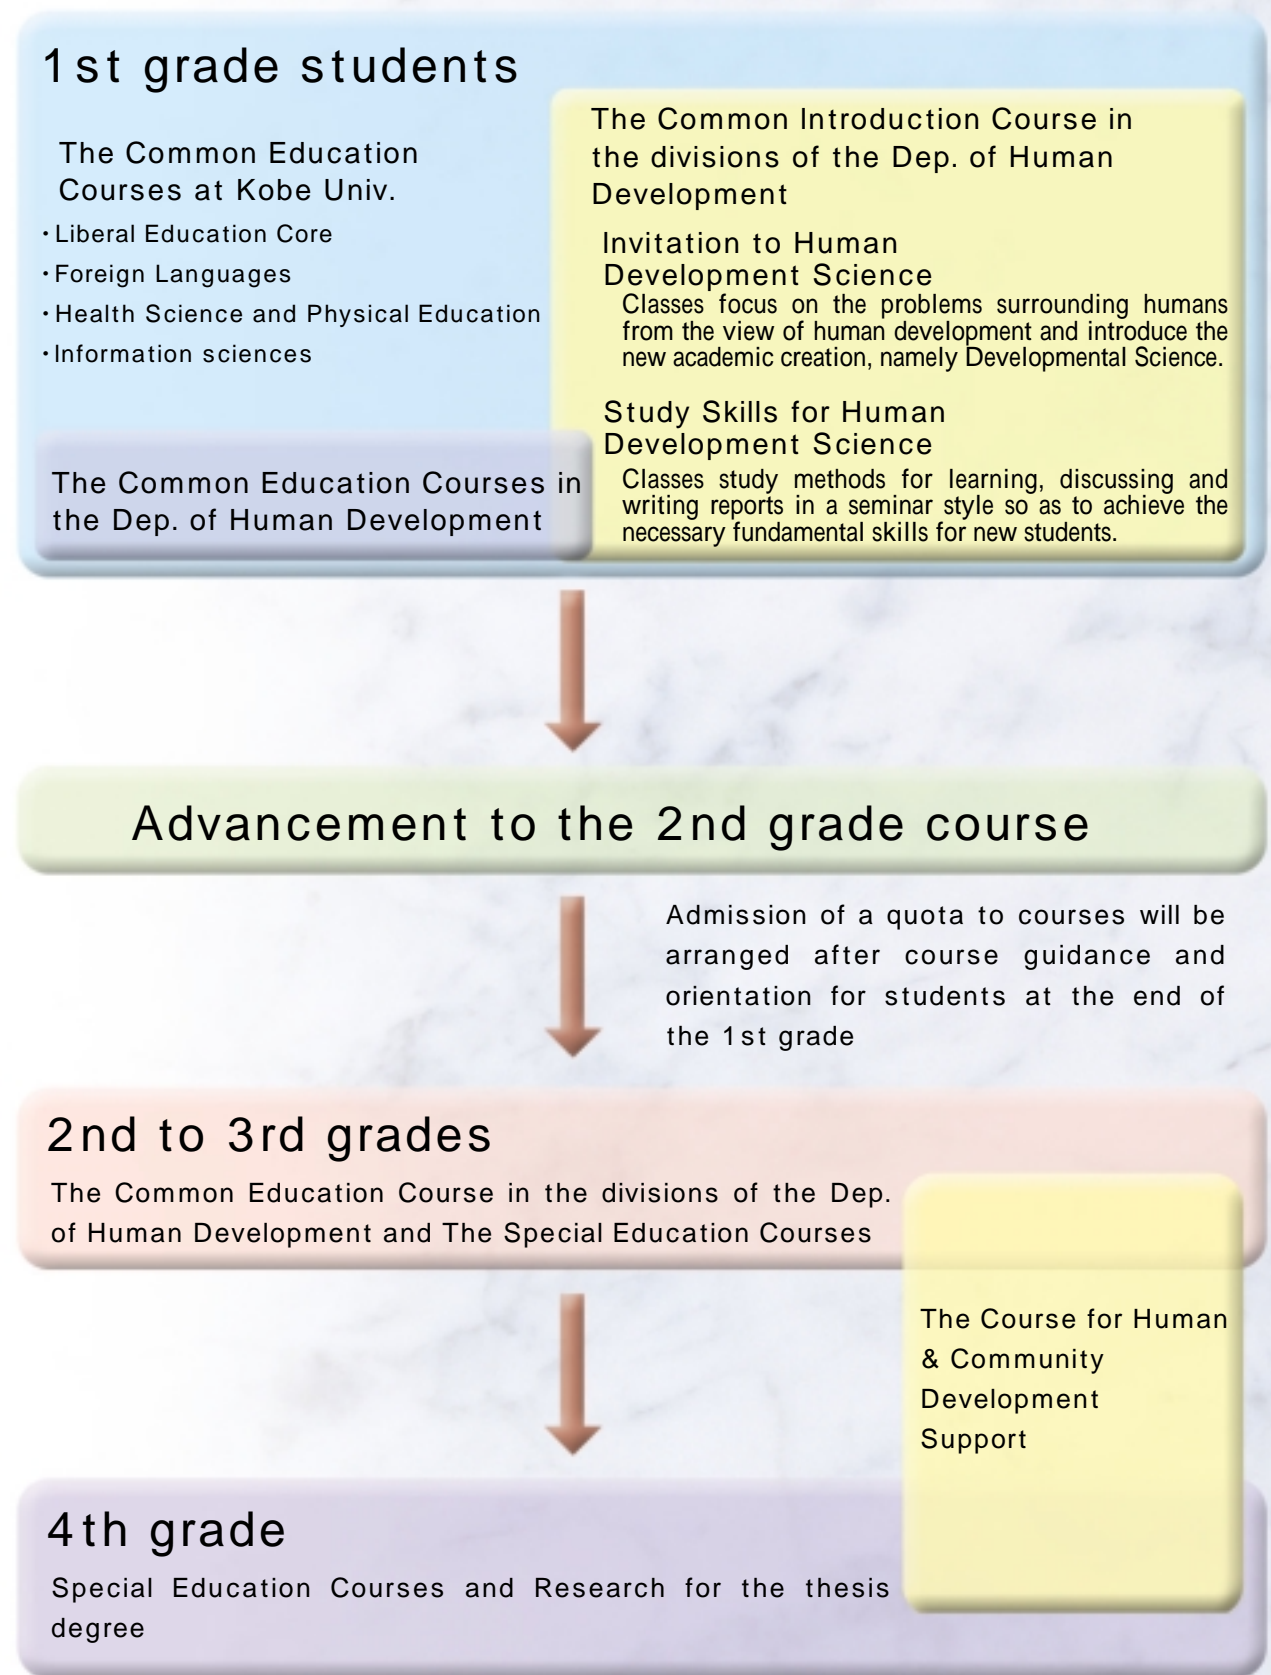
1st grade students

The Common Education Courses at Kobe Univ.

・Liberal Education Core
・Foreign Languages
・Health Science and Physical Education
・Information sciences

The Common Education Courses in the Dep. of Human Development

The Common Introduction Course in the divisions of the Dep. of Human Development

Invitation to Human Development Science

Classes focus on the problems surrounding humans from the view of human development and introduce the new academic creation, namely Developmental Science.

Study Skills for Human Development Science

Classes study methods for learning, discussing and writing reports in a seminar style so as to achieve the necessary fundamental skills for new students.

Advancement to the 2nd grade course

Admission of a quota to courses will be arranged after course guidance and orientation for students at the end of the 1st grade

2nd to 3rd grades

The Common Education Course in the divisions of the Dep. of Human Development and The Special Education Courses

The Course for Human & Community Development Support

4th grade

Special Education Courses and Research for the thesis degree